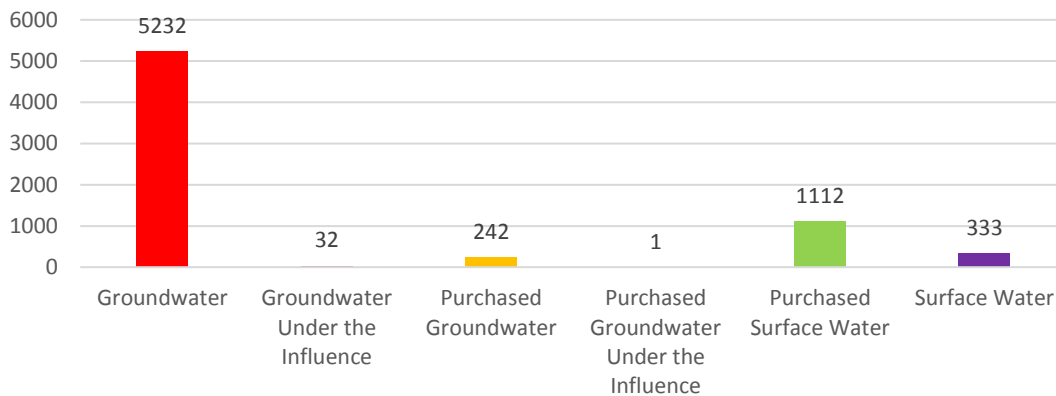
6000
5000
4000
3000
2000
1000
0

5232
32
242
1
1112
333

Groundwater
Groundwater Under the Influence
Purchased Groundwater
Purchased Groundwater Under the Influence
Purchased Surface Water
Surface Water